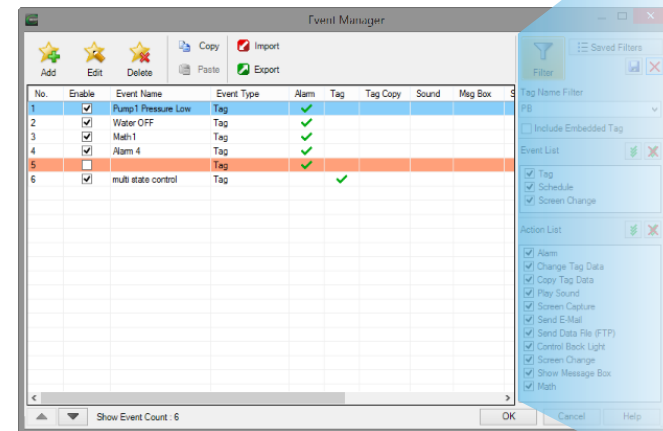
Event Manager

Add
Edit
Delete
Copy
Paste
Import
Export

| No. | Enable | Event Name | Event Type | Alarm | Tag | Tag Copy | Sound | Msg Box | S |
|---|---|---|---|---|---|---|---|---|---|
| 1 | ✔ | Pump1 Pressure Low | Tag | ✔ | | | | | |
| 2 | ✔ | Water OFF | Tag | ✔ | | | | | |
| 3 | ✔ | Math1 | Tag | ✔ | | | | | |
| 4 | ✔ | Alarm 4 | Tag | ✔ | | | | | |
| 5 | | | Tag | ✔ | | | | | |
| 6 | ✔ | multi state control | Tag | | ✔ | | | | |

Show Event Count : 6
OK

Filter
Saved Filters
Tag Name Filter
PB
Include Embedded Tag
Event List
Tag
Schedule
Screen Change
Action List
Alarm
Change Tag Data
Copy Tag Data
Play Sound
Screen Capture
Send E-Mail
Send Data File (FTP)
Control Back Light
Screen Change
Show Message Box
Math
Cancel
Help